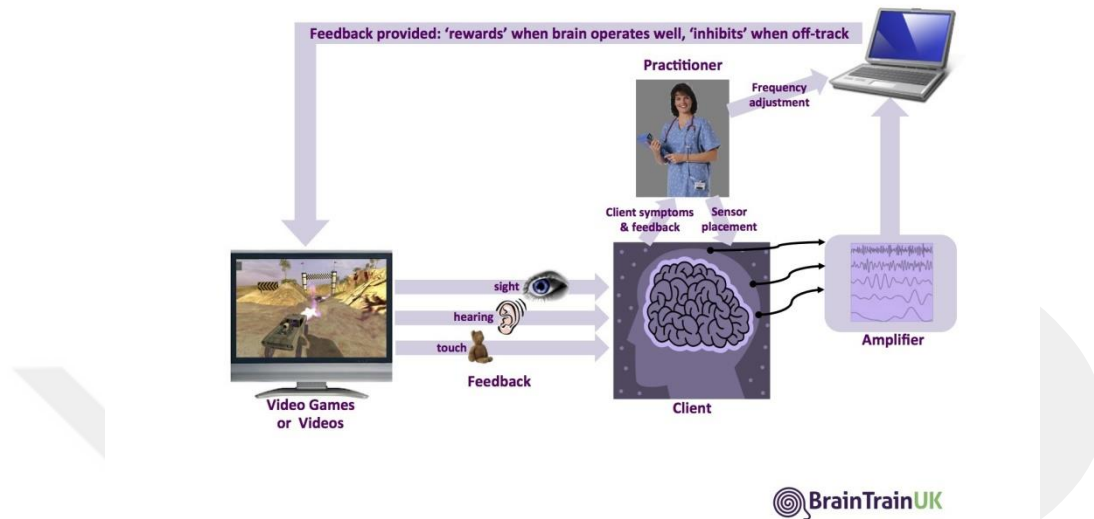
Feedback provided: 'rewards' when brain operates well, 'inhibits' when off-track

Practitioner

Frequency adjustment

Client symptoms & feedback

Sensor placement

sight

hearing

touch

Feedback

Video Games or Videos

Client

Amplifier

BrainTrainUK